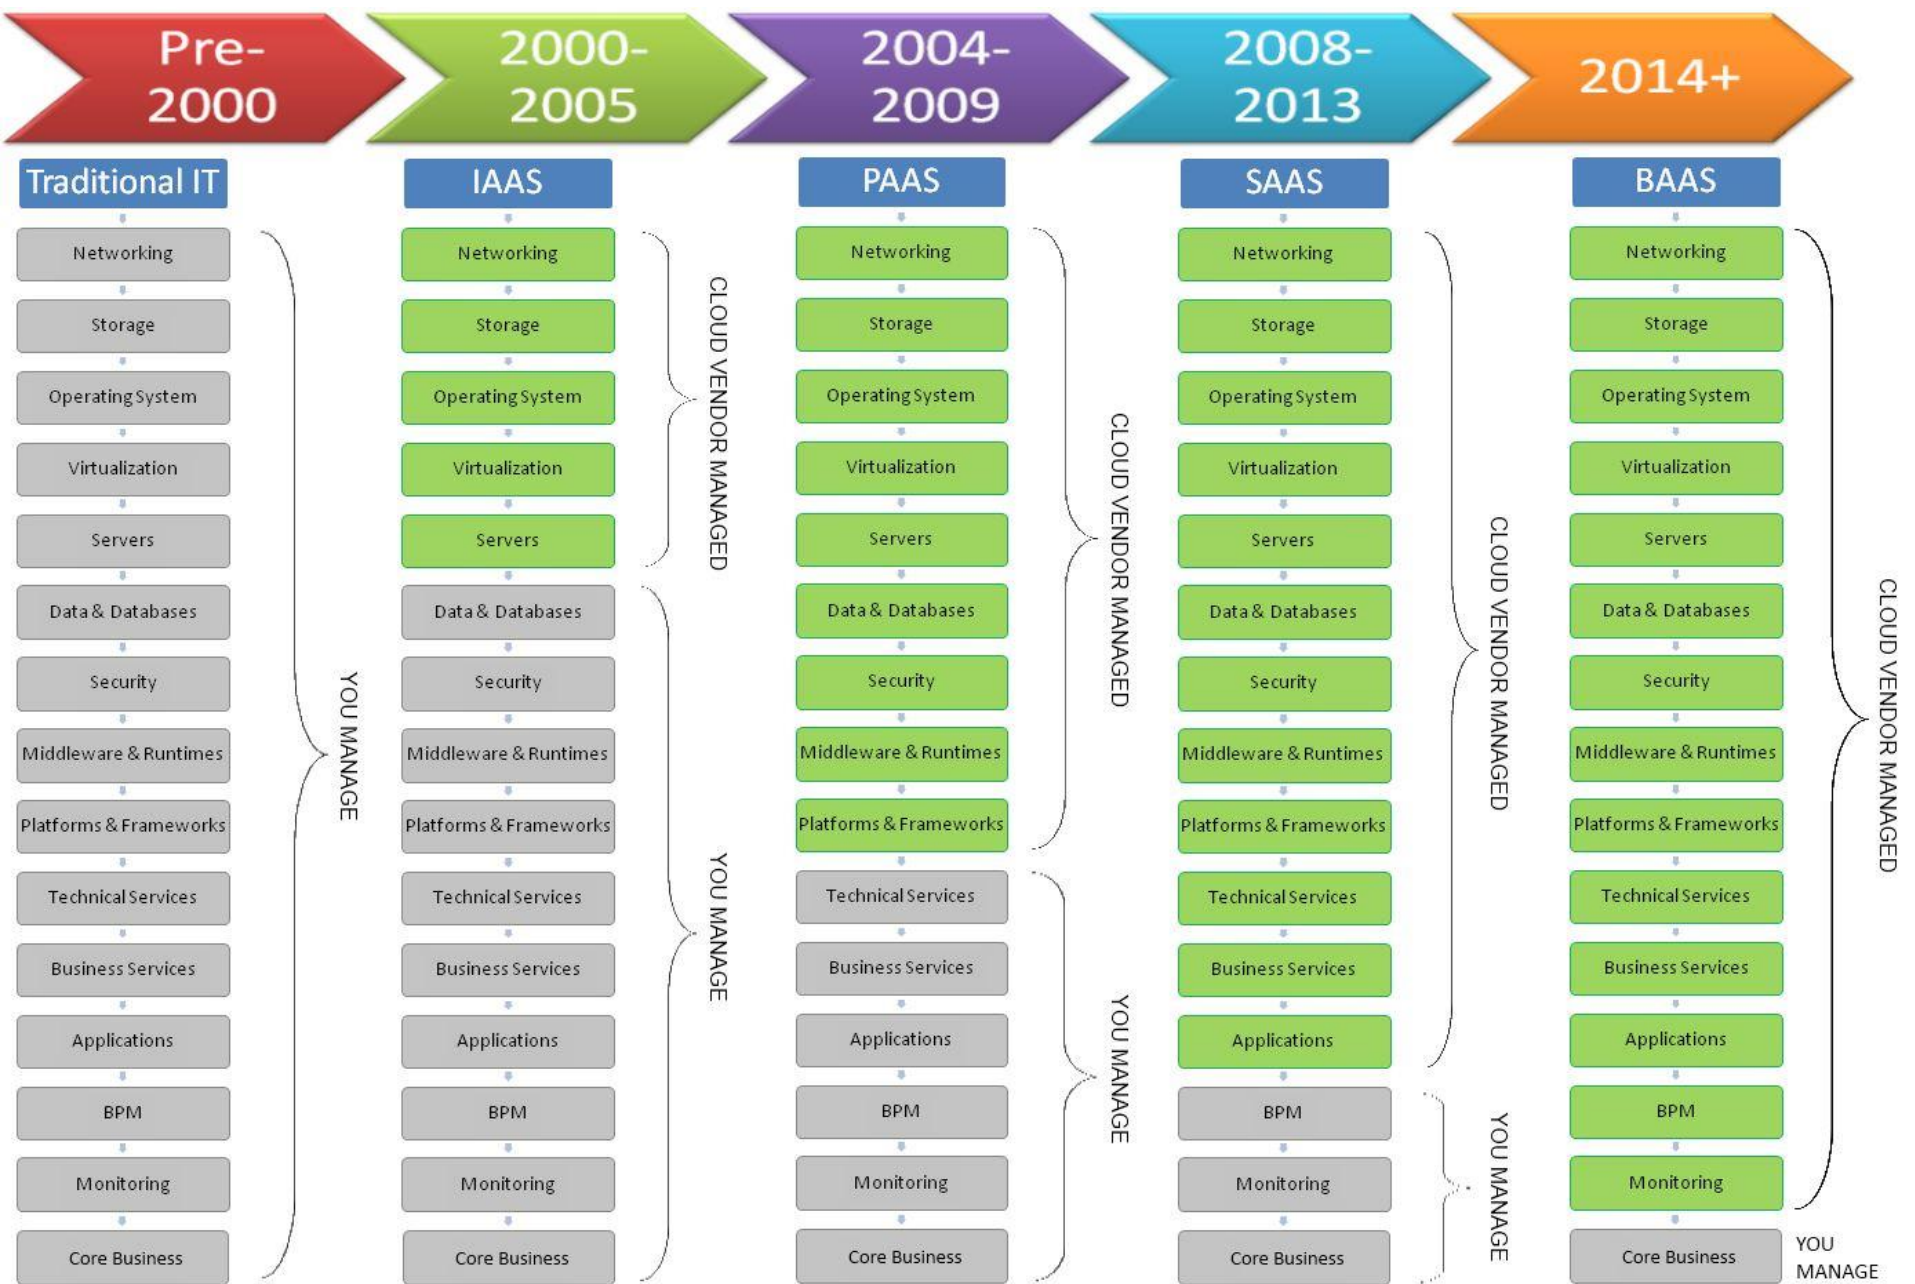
Pre-2000

2000-2005

2004-2009

2008-2013

2014+

Traditional IT

Networking
Storage
Operating System
Virtualization
Servers
Data & Databases
Security
Middleware & Runtimes
Platforms & Frameworks
Technical Services
Business Services
Applications
BPM
Monitoring
Core Business

YOU MANAGE

IAAS

Networking
Storage
Operating System
Virtualization
Servers
Data & Databases
Security
Middleware & Runtimes
Platforms & Frameworks
Technical Services
Business Services
Applications
BPM
Monitoring
Core Business

CLOUD VENDOR MANAGED

YOU MANAGE

PAAS

Networking
Storage
Operating System
Virtualization
Servers
Data & Databases
Security
Middleware & Runtimes
Platforms & Frameworks
Technical Services
Business Services
Applications
BPM
Monitoring
Core Business

CLOUD VENDOR MANAGED

YOU MANAGE

SAAS

Networking
Storage
Operating System
Virtualization
Servers
Data & Databases
Security
Middleware & Runtimes
Platforms & Frameworks
Technical Services
Business Services
Applications
BPM
Monitoring
Core Business

CLOUD VENDOR MANAGED

YOU MANAGE

BAAS

Networking
Storage
Operating System
Virtualization
Servers
Data & Databases
Security
Middleware & Runtimes
Platforms & Frameworks
Technical Services
Business Services
Applications
BPM
Monitoring
Core Business

CLOUD VENDOR MANAGED

YOU MANAGE